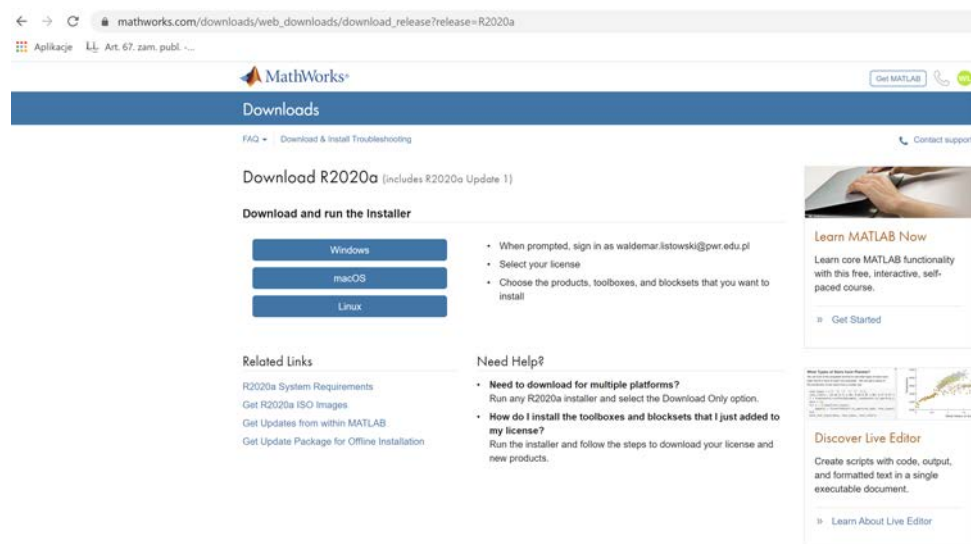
mathworks.com/downloads/web_downloads/download_release?release=R2020a

Aplikacje Art. 67. zam. publ. -...

MathWorks

Get MATLAB

Downloads

FAQ ▾ Download & Install Troubleshooting

Contact suppor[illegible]

Download R2020a (includes R2020a Update 1)

Download and run the installer

Windows

macOS

Linux

• When prompted, sign in as waldemar.listowski@pwr.edu.pl
• Select your license
• Choose the products, toolboxes, and blocksets that you want to install

Related Links

R2020a System Requirements
Get R2020a ISO Images
Get Updates from within MATLAB
Get Update Package for Offline Installation

Need Help?

• Need to download for multiple platforms?
Run any R2020a installer and select the Download Only option.
• How do I install the toolboxes and blocksets that I just added to my license?
Run the installer and follow the steps to download your license and new products.

Learn MATLAB Now

Learn core MATLAB functionality with this free, interactive, self-paced course.

» Get Started

Discover Live Editor

Create scripts with code, output, and formatted text in a single executable document.

» Learn About Live Editor